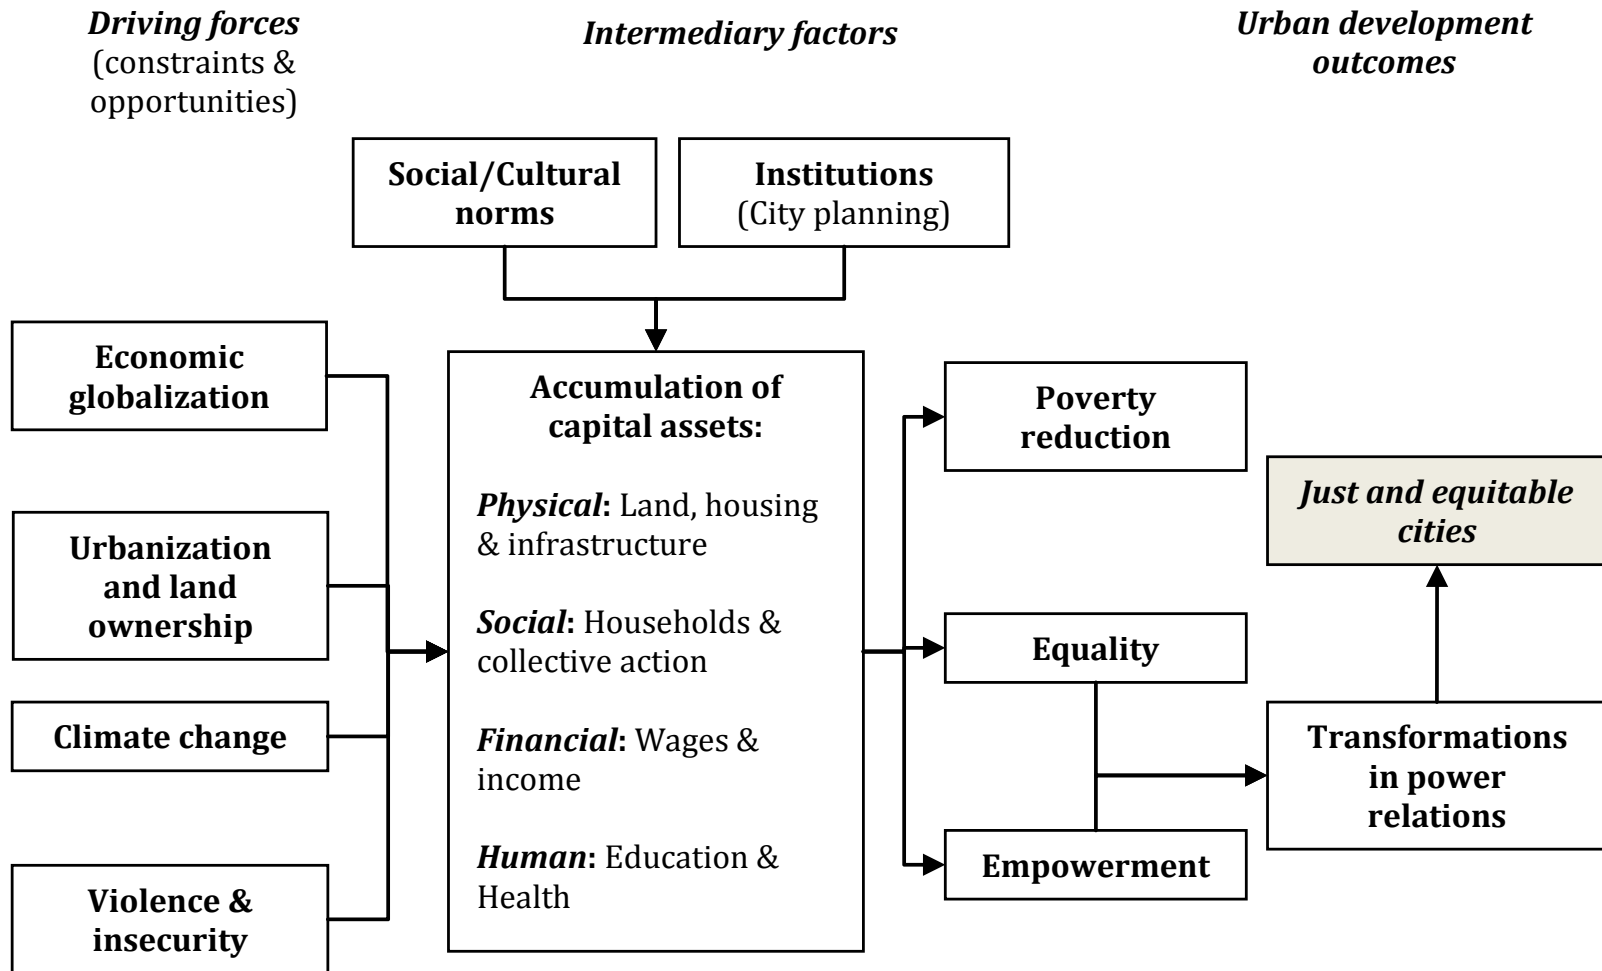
*Driving forces*
(constraints & opportunities)

*Intermediary factors*

*Urban development outcomes*

**Social/Cultural norms**

**Institutions**
(City planning)

**Economic globalization**

**Urbanization and land ownership**

**Climate change**

**Violence & insecurity**

**Accumulation of capital assets:**

***Physical*:** Land, housing & infrastructure

***Social*:** Households & collective action

***Financial*:** Wages & income

***Human*:** Education & Health

**Poverty reduction**

**Equality**

**Empowerment**

**Transformations in power relations**

***Just and equitable cities***